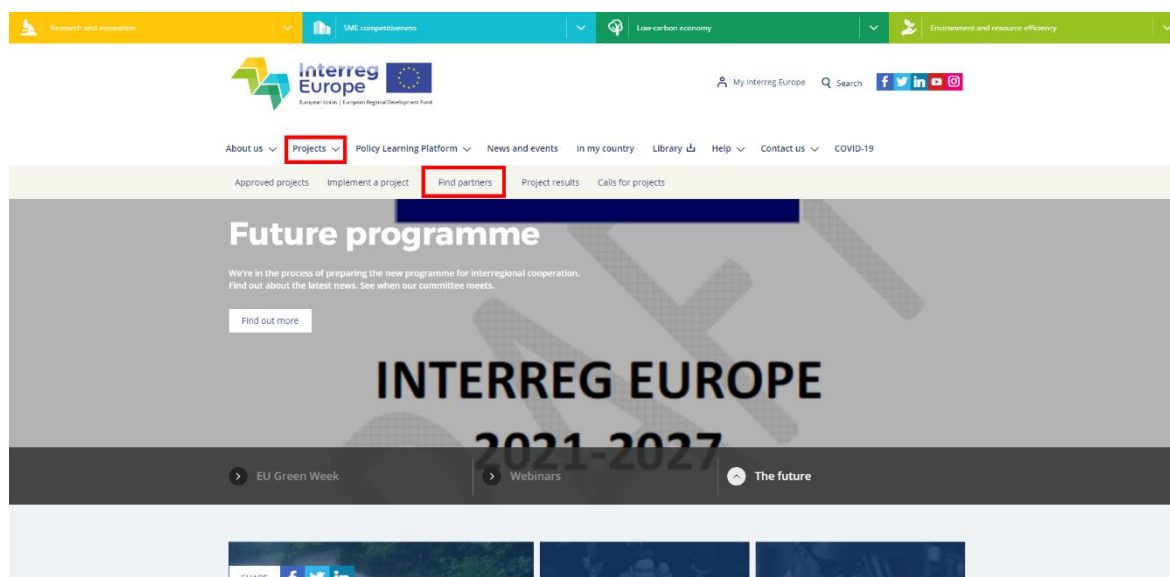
Research and innovation
SME competitiveness
Low-carbon economy
Environment and resource efficiency

Interreg Europe
European Union | European Regional Development Fund

My Interreg Europe
Search

About us
Projects
Policy Learning Platform
News and events
In my country
Library
Help
Contact us
COVID-19

Approved projects
Implement a project
Find partners
Project results
Calls for projects

Future programme

We're in the process of preparing the new programme for interregional cooperation. Find out about the latest news. See when our committee meets.

Find out more

INTERREG EUROPE
2021-2027

EU Green Week
Webinars
The future

SHARE